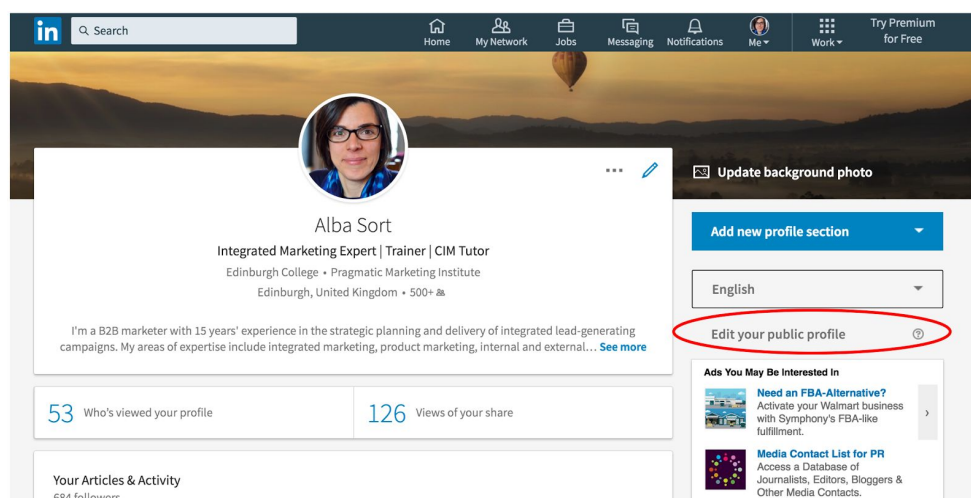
in Search

Home My Network Jobs Messaging Notifications Me Work Try Premium for Free

Update background photo

Alba Sort

Integrated Marketing Expert | Trainer | CIM Tutor

Edinburgh College • Pragmatic Marketing Institute

Edinburgh, United Kingdom • 500+

I'm a B2B marketer with 15 years' experience in the strategic planning and delivery of integrated lead-generating campaigns. My areas of expertise include integrated marketing, product marketing, internal and external… See more

53 Who's viewed your profile

126 Views of your share

Your Articles & Activity

684 followers

Add new profile section

English

Edit your public profile

Ads You May Be Interested In

Need an FBA-Alternative?
Activate your Walmart business with Symphony's FBA-like fulfillment.

Media Contact List for PR
Access a Database of Journalists, Editors, Bloggers & Other Media Contacts.